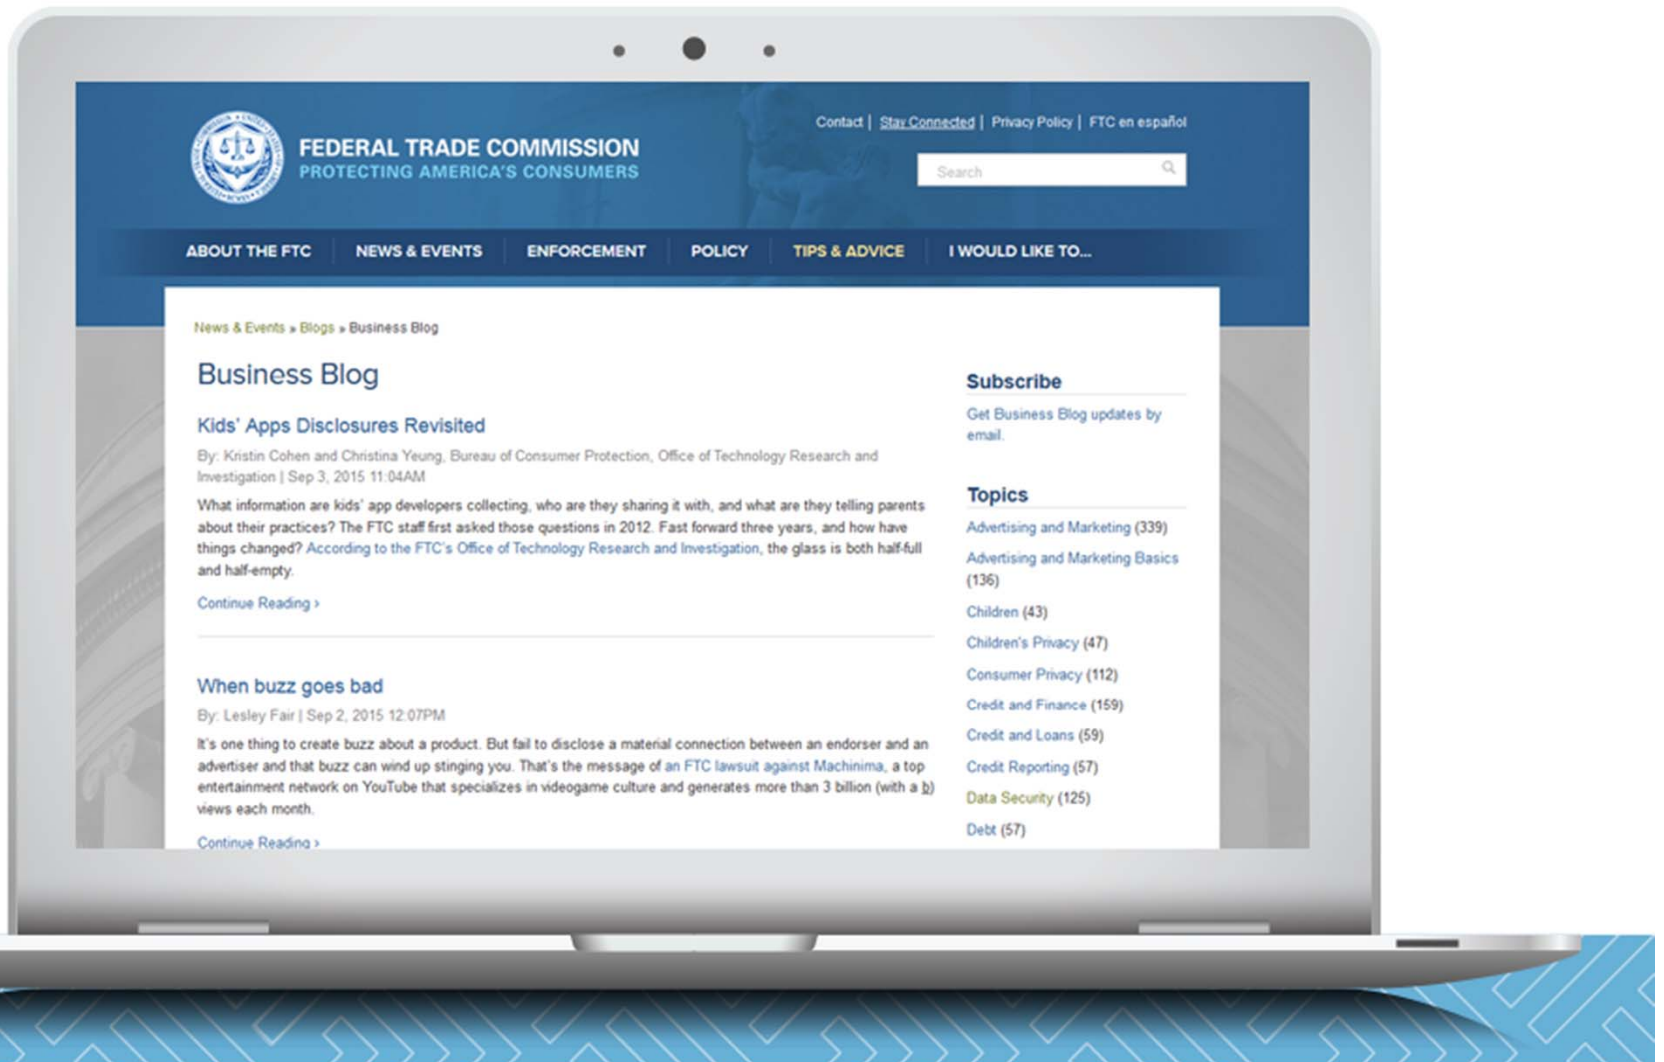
Contact | Stay Connected | Privacy Policy | FTC en español

FEDERAL TRADE COMMISSION
PROTECTING AMERICA'S CONSUMERS

Search

ABOUT THE FTC NEWS & EVENTS ENFORCEMENT POLICY TIPS & ADVICE I WOULD LIKE TO...

News & Events » Blogs » Business Blog

Business Blog

Kids' Apps Disclosures Revisited

By: Kristin Cohen and Christina Yeung, Bureau of Consumer Protection, Office of Technology Research and Investigation | Sep 3, 2015 11:04AM

What information are kids' app developers collecting, who are they sharing it with, and what are they telling parents about their practices? The FTC staff first asked those questions in 2012. Fast forward three years, and how have things changed? According to the FTC's Office of Technology Research and Investigation, the glass is both half-full and half-empty.

Continue Reading ›

When buzz goes bad

By: Lesley Fair | Sep 2, 2015 12:07PM

It's one thing to create buzz about a product. But fail to disclose a material connection between an endorser and an advertiser and that buzz can wind up stinging you. That's the message of an FTC lawsuit against Machinima, a top entertainment network on YouTube that specializes in videogame culture and generates more than 3 billion (with a b) views each month.

Continue Reading ›

Subscribe

Get Business Blog updates by email.

Topics

Advertising and Marketing (339)
Advertising and Marketing Basics (136)
Children (43)
Children's Privacy (47)
Consumer Privacy (112)
Credit and Finance (159)
Credit and Loans (59)
Credit Reporting (57)
Data Security (125)
Debt (57)